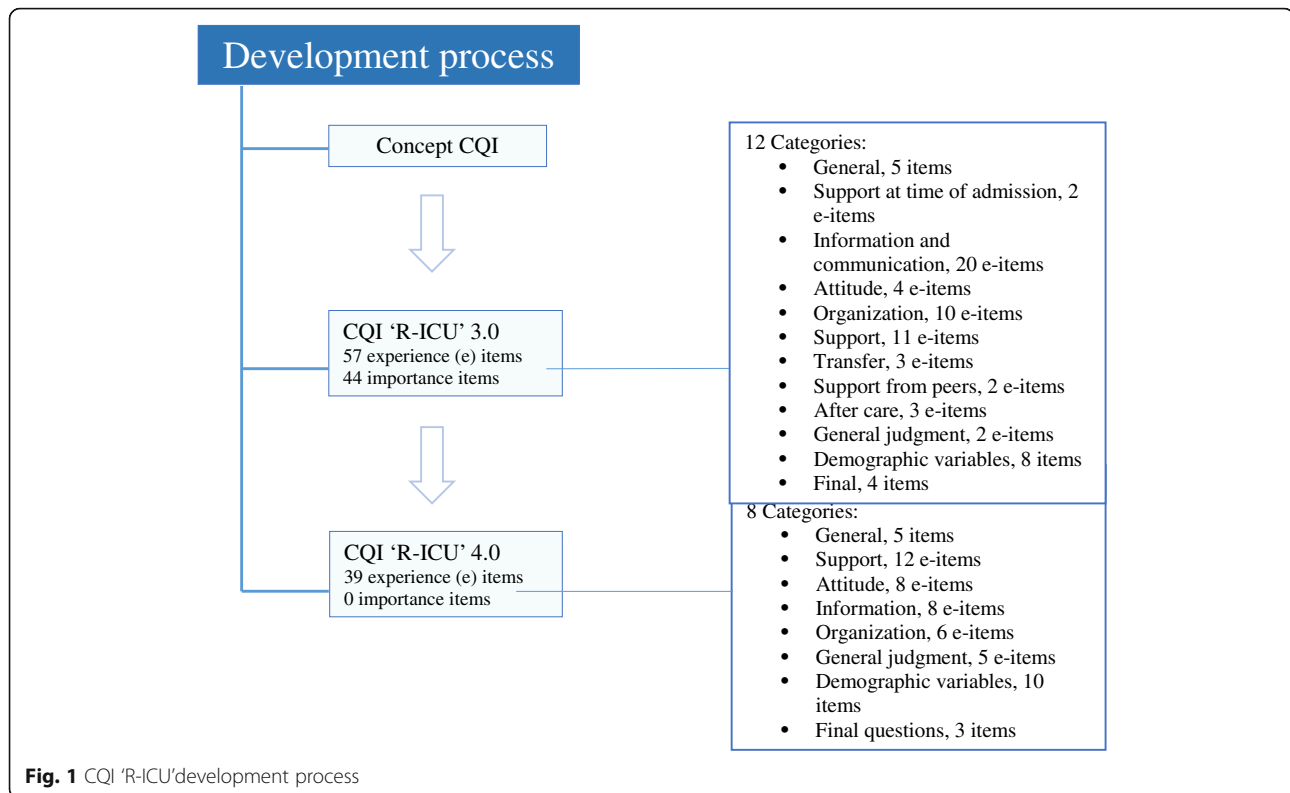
Development process

Concept CQI

CQI 'R-ICU' 3.0
57 experience (e) items
44 importance items

CQI 'R-ICU' 4.0
39 experience (e) items
0 importance items

12 Categories:
- General, 5 items
- Support at time of admission, 2 e-items
- Information and communication, 20 e-items
- Attitude, 4 e-items
- Organization, 10 e-items
- Support, 11 e-items
- Transfer, 3 e-items
- Support from peers, 2 e-items
- After care, 3 e-items
- General judgment, 2 e-items
- Demographic variables, 8 items
- Final, 4 items

8 Categories:
- General, 5 items
- Support, 12 e-items
- Attitude, 8 e-items
- Information, 8 e-items
- Organization, 6 e-items
- General judgment, 5 e-items
- Demographic variables, 10 items
- Final questions, 3 items

Fig. 1 CQI 'R-ICU'development process